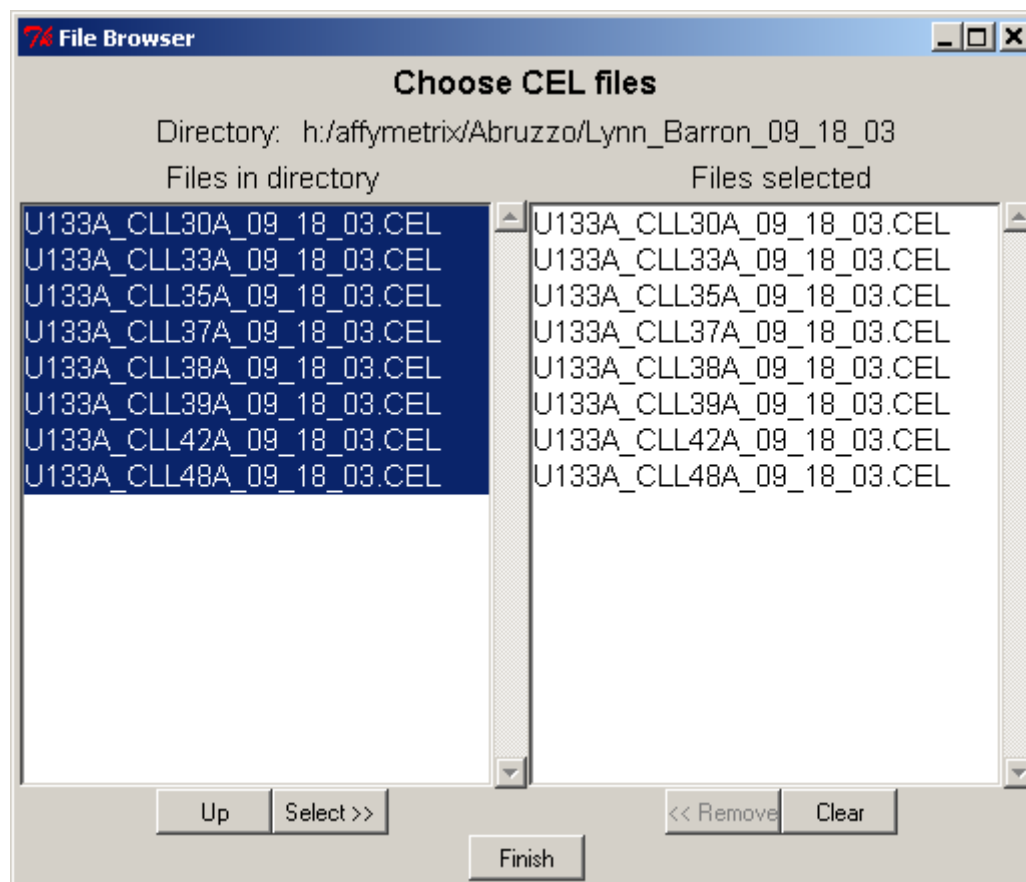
File Browser

Choose CEL files

Directory: h:/affymetrix/Abruzzo/Lynn_Barron_09_18_03

Files in directory

U133A_CLL30A_09_18_03.CEL
U133A_CLL33A_09_18_03.CEL
U133A_CLL35A_09_18_03.CEL
U133A_CLL37A_09_18_03.CEL
U133A_CLL38A_09_18_03.CEL
U133A_CLL39A_09_18_03.CEL
U133A_CLL42A_09_18_03.CEL
U133A_CLL48A_09_18_03.CEL

Files selected

U133A_CLL30A_09_18_03.CEL
U133A_CLL33A_09_18_03.CEL
U133A_CLL35A_09_18_03.CEL
U133A_CLL37A_09_18_03.CEL
U133A_CLL38A_09_18_03.CEL
U133A_CLL39A_09_18_03.CEL
U133A_CLL42A_09_18_03.CEL
U133A_CLL48A_09_18_03.CEL

Up Select >>

<< Remove Clear

Finish